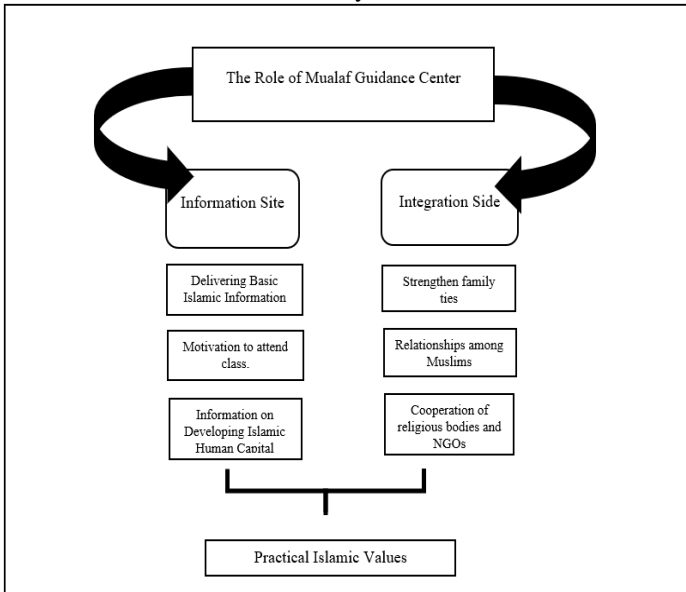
The Role of Mualaf Guidance Center

Information Site

Integration Side

Delivering Basic Islamic Information

Motivation to attend class.

Information on Developing Islamic Human Capital

Strengthen family ties

Relationships among Muslims

Cooperation of religious bodies and NGOs

Practical Islamic Values